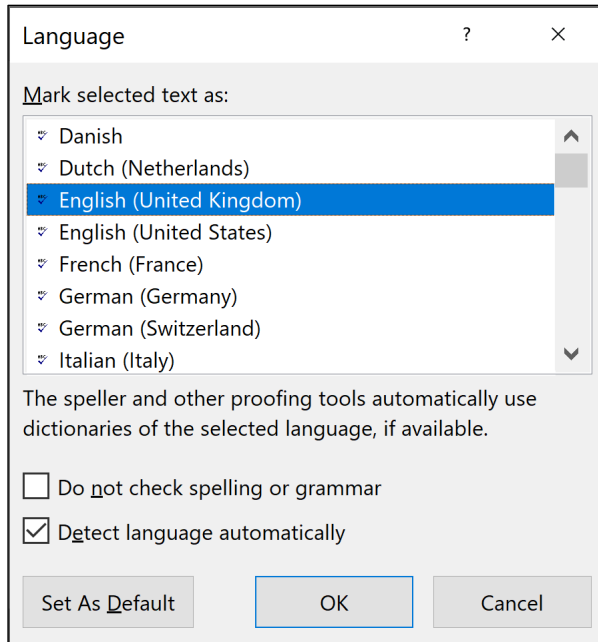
Language ? ×

Mark selected text as:

Danish
Dutch (Netherlands)
English (United Kingdom)
English (United States)
French (France)
German (Germany)
German (Switzerland)
Italian (Italy)

The speller and other proofing tools automatically use dictionaries of the selected language, if available.

Do not check spelling or grammar
Detect language automatically

Set As Default OK Cancel